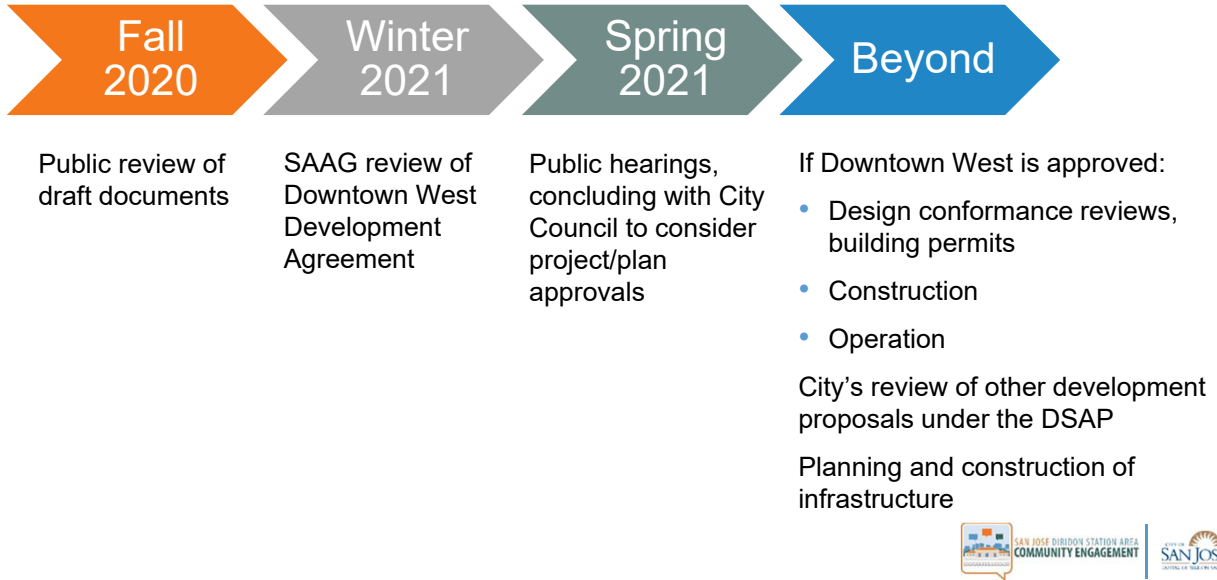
Fall 2020

Winter 2021

Spring 2021

Beyond

Public review of draft documents

SAAG review of Downtown West Development Agreement

Public hearings, concluding with City Council to consider project/plan approvals

If Downtown West is approved:

- Design conformance reviews, building permits
- Construction
- Operation

City's review of other development proposals under the DSAP

Planning and construction of infrastructure

SAN JOSE DIRIDON STATION AREA COMMUNITY ENGAGEMENT

CITY OF SAN JOS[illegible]